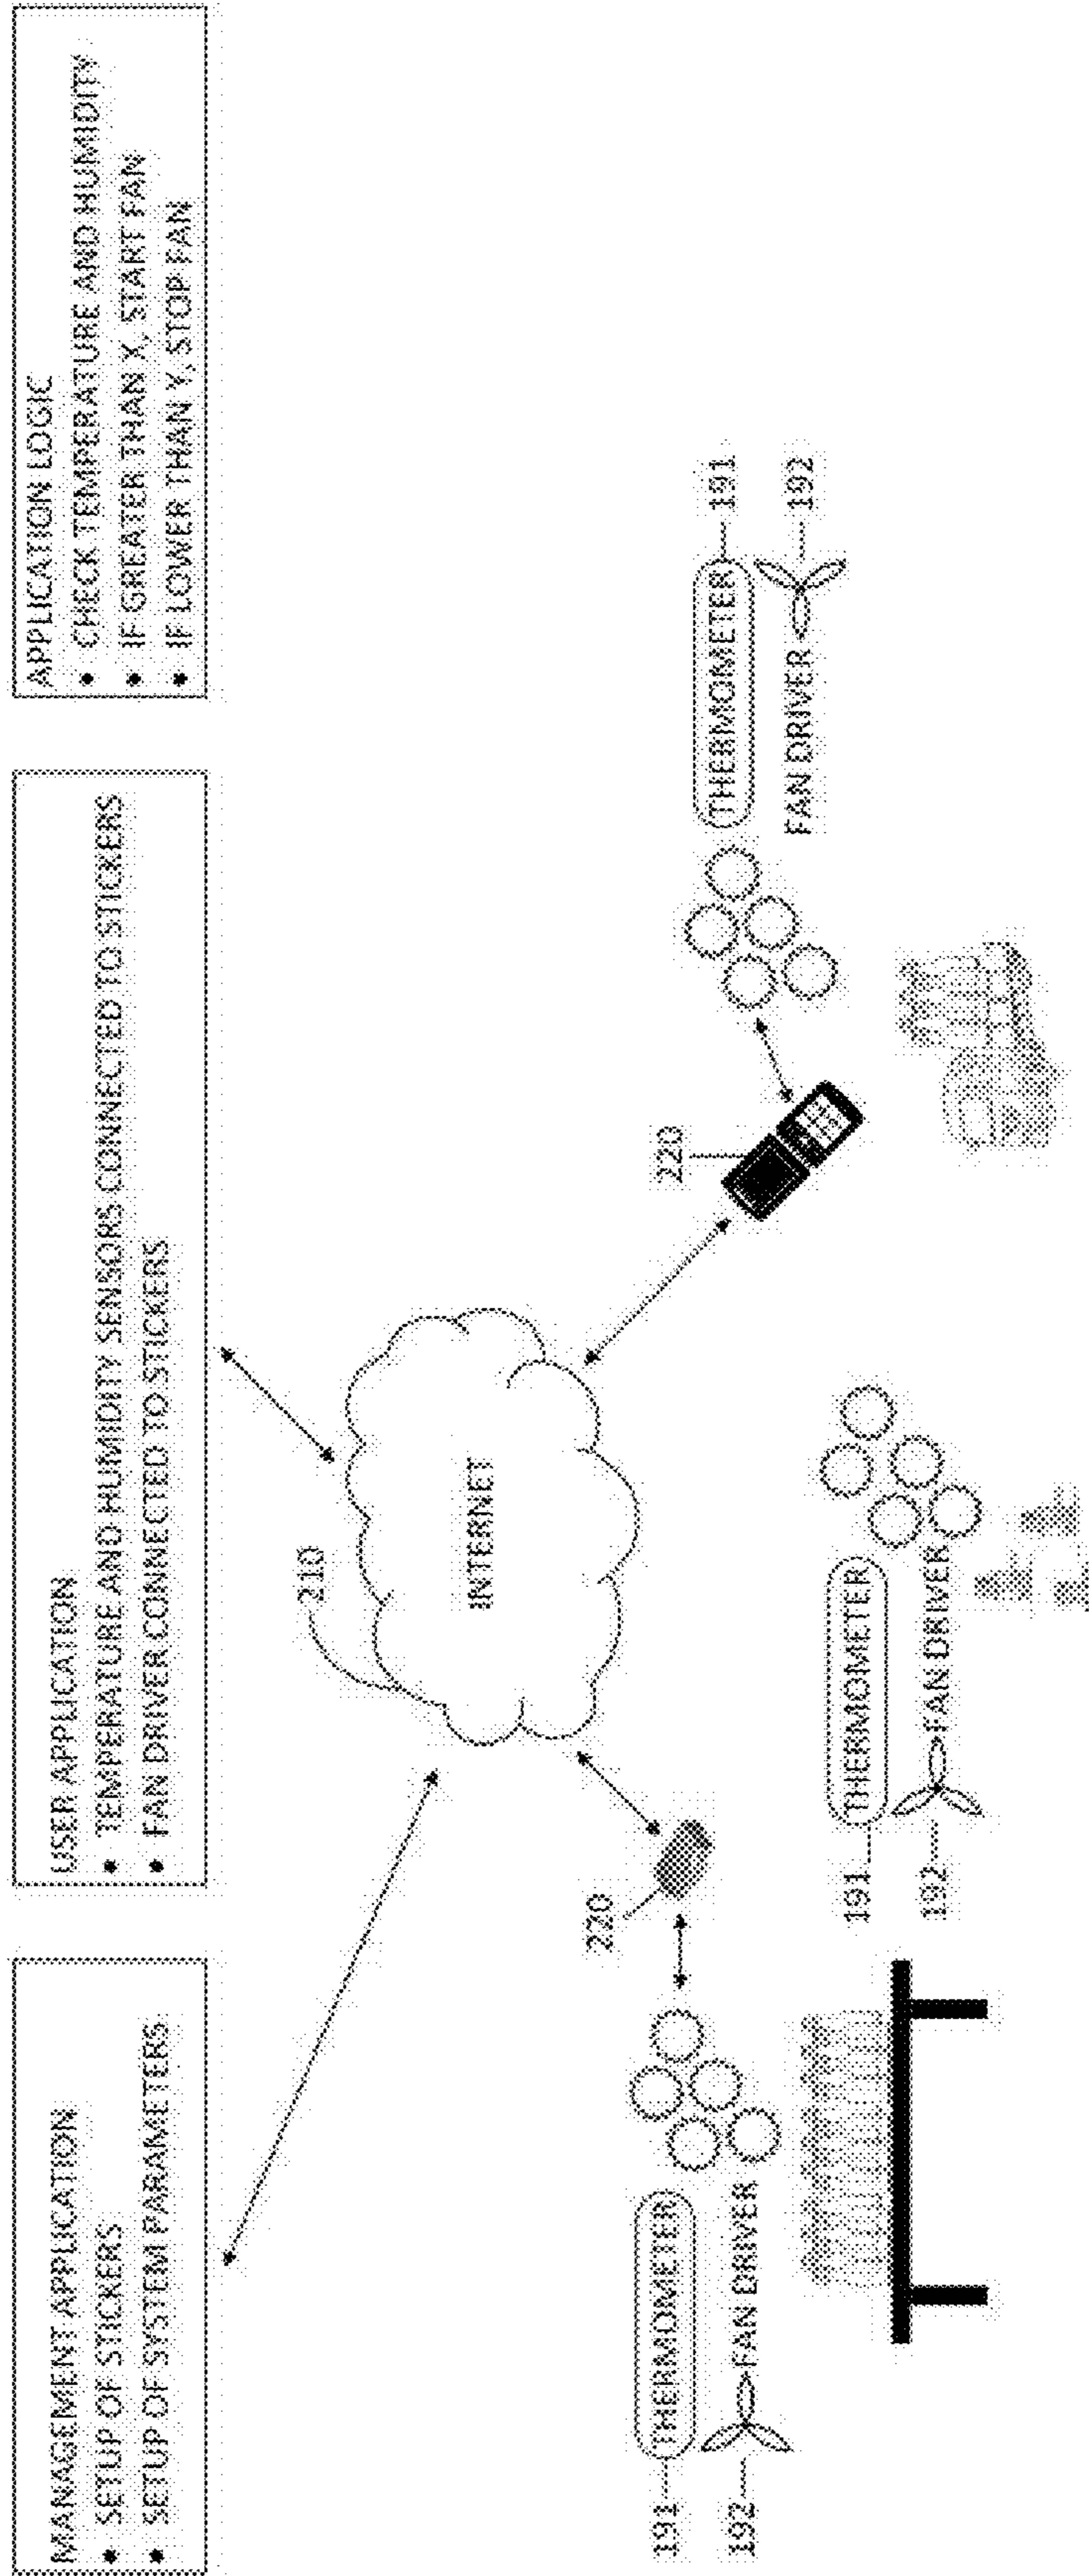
MANAGEMENT APPLICATION
• SETUP OF STICKERS
• SETUP OF SYSTEM PARAMETERS

USER APPLICATION
• TEMPERATURE AND HUMIDITY SENSORS CONNECTED TO STICKERS
• FAN DRIVER CONNECTED TO STICKERS

APPLICATION LOGIC
• CHECK TEMPERATURE AND HUMIDITY
• IF GREATER THAN X, START FAN
• IF LOWER THAN Y, STOP FAN

210
INTERNET

220

220

THERMOMETER
191
FAN DRIVER
192

THERMOMETER
191
FAN DRIVER
192

THERMOMETER
191
FAN DRIVER
192